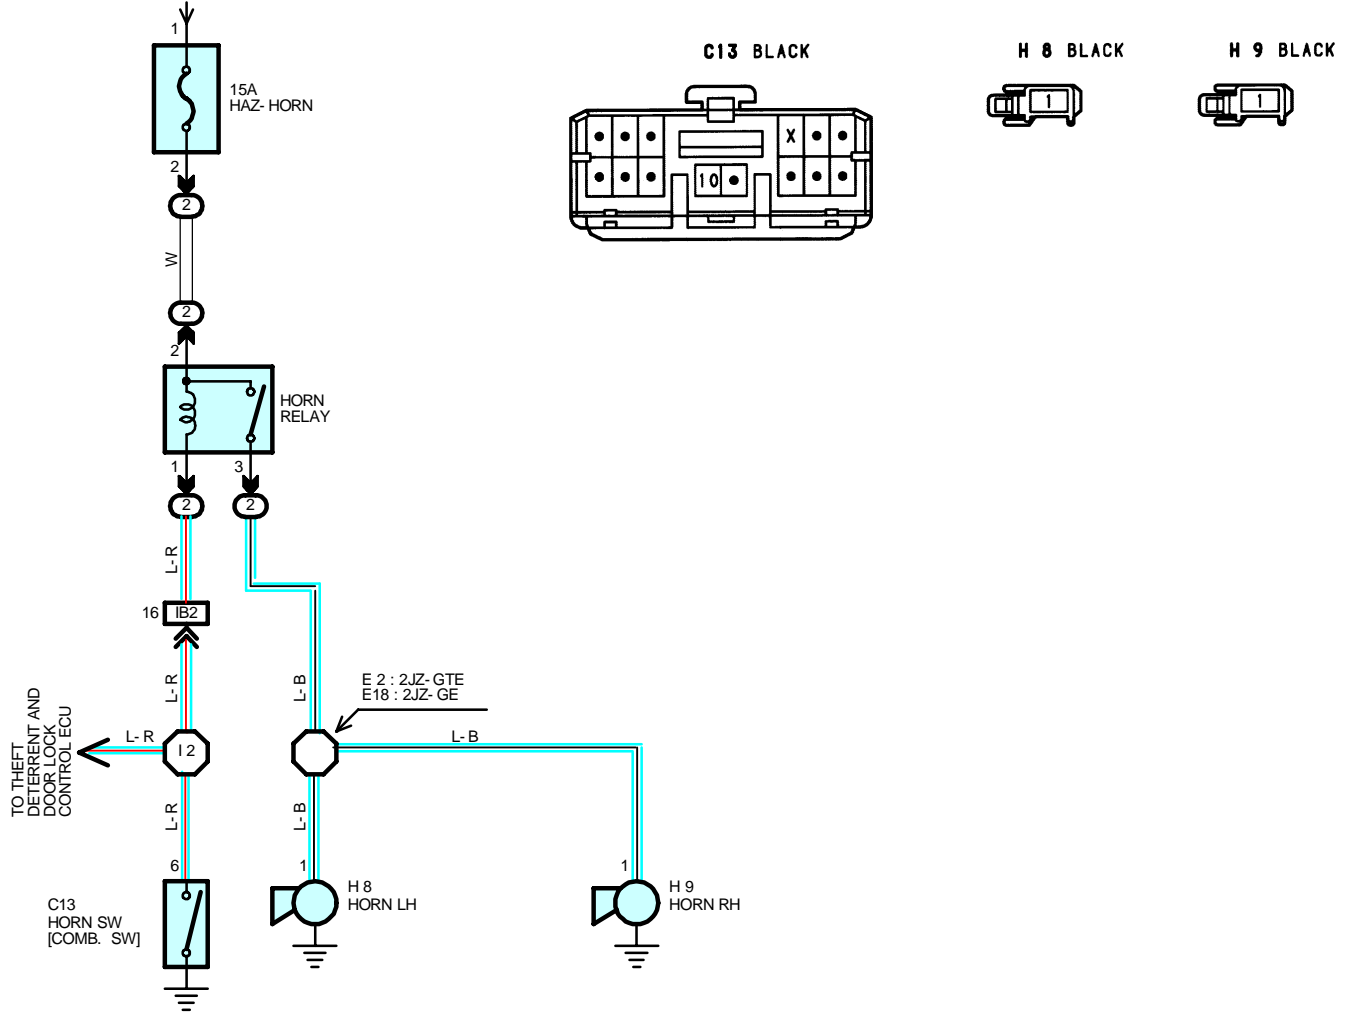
1
15A
HAZ- HORN
2
2
W
2
2
HORN
RELAY
1
3
2
2
L- R
16
IB2
L- R
L- B
E 2 : 2JZ- GTE
E18 : 2JZ- GE
TO THEFT DETERRENT AND DOOR LOCK CONTROL ECU
L- R
I2
L- B
L- R
L- B
6
1
1
C13
HORN SW
[COMB. SW]
H 8
HORN LH
H 9
HORN RH

C13 BLACK
X
10

H 8 BLACK
1

H 9 BLACK
1